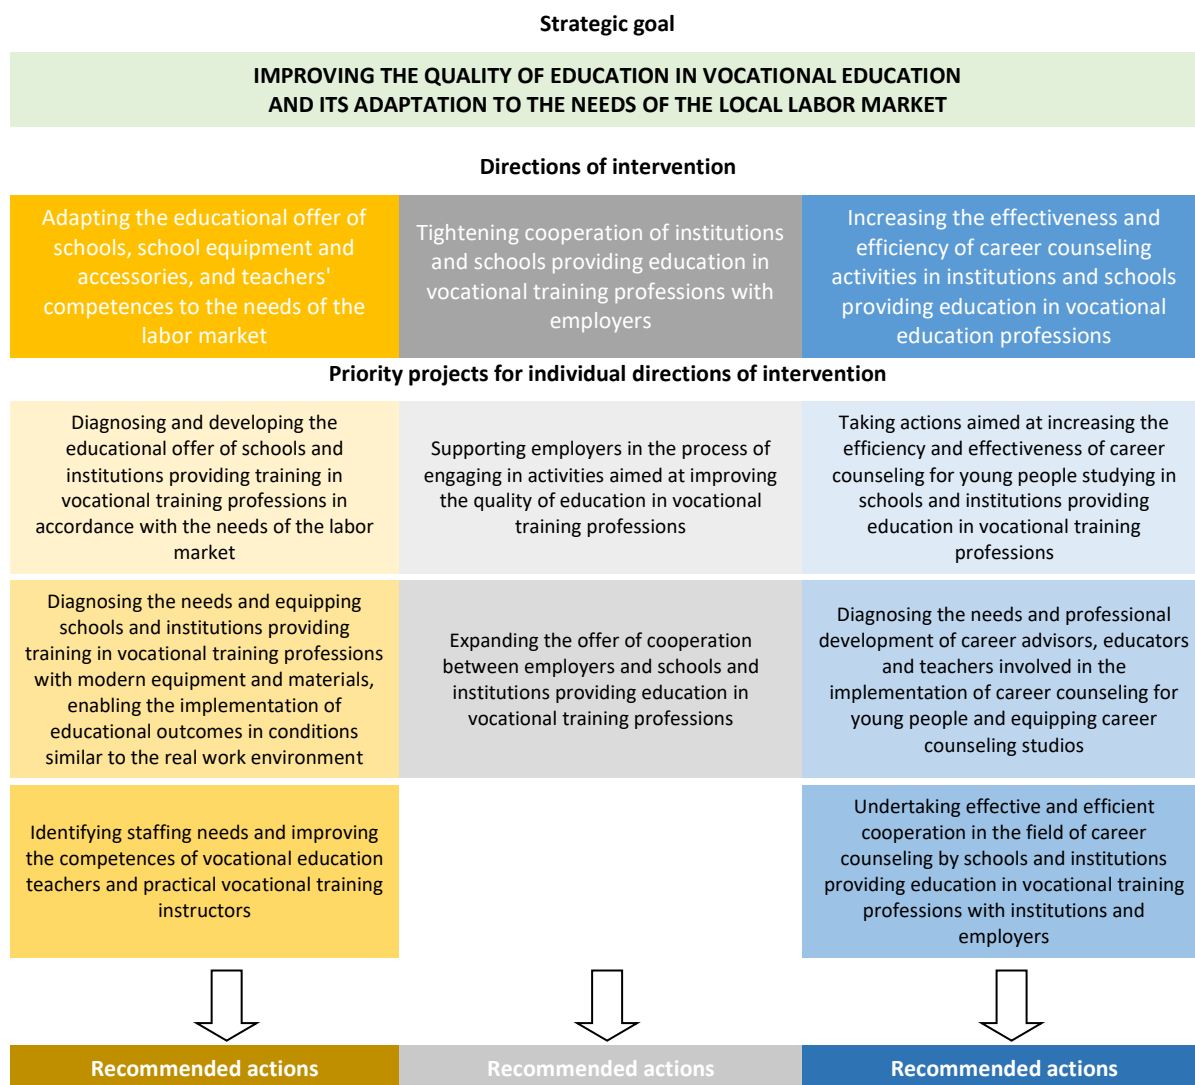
Strategic goal

IMPROVING THE QUALITY OF EDUCATION IN VOCATIONAL EDUCATION AND ITS ADAPTATION TO THE NEEDS OF THE LOCAL LABOR MARKET

Directions of intervention

Adapting the educational offer of schools, school equipment and accessories, and teachers' competences to the needs of the labor market

Tightening cooperation of institutions and schools providing education in vocational training professions with employers

Increasing the effectiveness and efficiency of career counseling activities in institutions and schools providing education in vocational education professions

Priority projects for individual directions of intervention

Diagnosing and developing the educational offer of schools and institutions providing training in vocational training professions in accordance with the needs of the labor market

Supporting employers in the process of engaging in activities aimed at improving the quality of education in vocational training professions

Taking actions aimed at increasing the efficiency and effectiveness of career counseling for young people studying in schools and institutions providing education in vocational training professions

Diagnosing the needs and equipping schools and institutions providing training in vocational training professions with modern equipment and materials, enabling the implementation of educational outcomes in conditions similar to the real work environment

Expanding the offer of cooperation between employers and schools and institutions providing education in vocational training professions

Diagnosing the needs and professional development of career advisors, educators and teachers involved in the implementation of career counseling for young people and equipping career counseling studios

Identifying staffing needs and improving the competences of vocational education teachers and practical vocational training instructors

Undertaking effective and efficient cooperation in the field of career counseling by schools and institutions providing education in vocational training professions with institutions and employers

Recommended actions

Recommended actions

Recommended actions